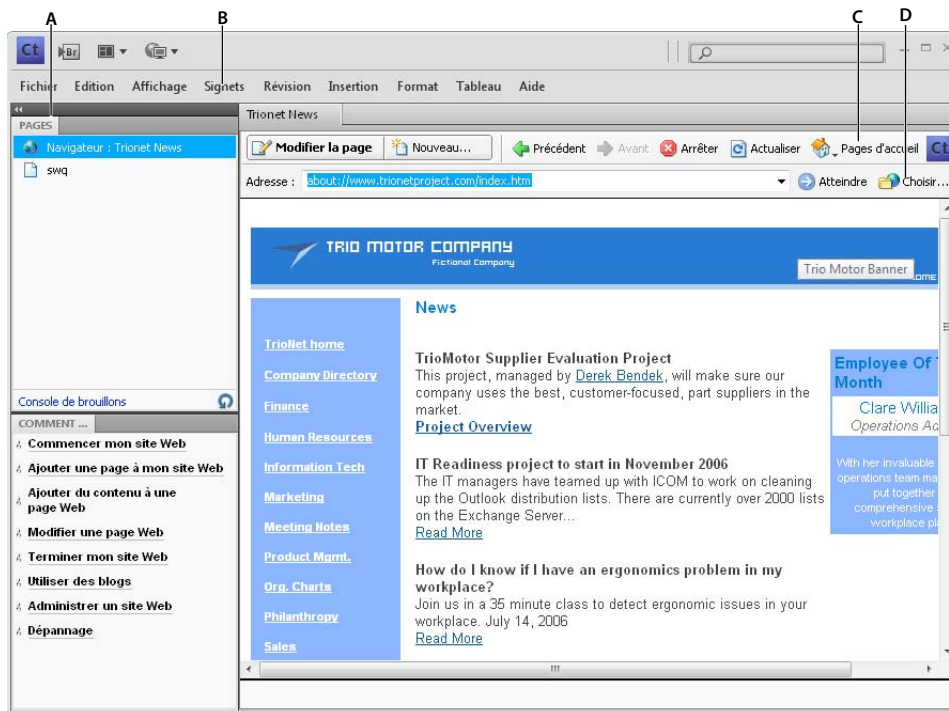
A
B
C
D

Ct Br

Fichier Edition Affichage Signets Révision Insertion Format Tableau Aide

PAGES
Navigateur : Trionet News
swq

Console de brouillons

COMMENT ...
Commencer mon site Web
Ajouter une page à mon site Web
Ajouter du contenu à une page Web
Modifier une page Web
Terminer mon site Web
Utiliser des blogs
Administrer un site Web
Dépannage

Trionet News

Modifier la page
Nouveau...
Précédent
Avant
Arrêter
Actualiser
Pages d'accueil
Ct

Adresse : about://www.trionetproject.com/index.htm
Atteindre
Choisir...

TRIO MOTOR COMPANY
Fictional Company
Trio Motor Banner

TrioNet home
Company Directory
Finance
Human Resources
Information Tech
Marketing
Meeting Notes
Product Mgmt.
Org. Charts
Philanthropy
Sales

News

TrioMotor Supplier Evaluation Project
This project, managed by Derek Bendek, will make sure our company uses the best, customer-focused, part suppliers in the market.
Project Overview

IT Readiness project to start in November 2006
The IT managers have teamed up with ICOM to work on cleaning up the Outlook distribution lists. There are currently over 2000 lists on the Exchange Server...
Read More

How do I know if I have an ergonomics problem in my workplace?
Join us in a 35 minute class to detect ergonomic issues in your workplace. July 14, 2006
Read More

Employee Of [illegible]
Month
Clare Willia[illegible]
Operations A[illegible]
With her invaluable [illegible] operations team ma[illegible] put together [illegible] comprehensive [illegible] workplace pl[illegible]